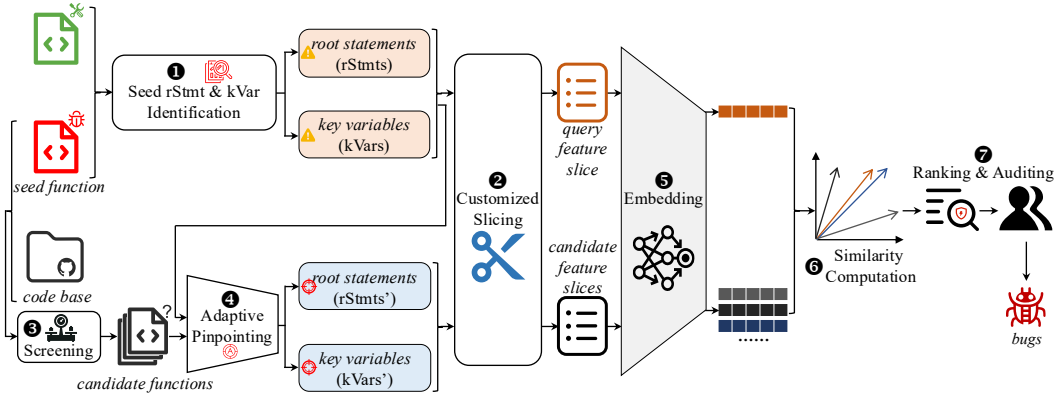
seed function

❶ Seed rStmt & kVar Identification

root statements (rStmts)

key variables (kVars)

❷ Customized Slicing

query feature slice

candidate feature slices

❺ Embedding

❻ Similarity Computation

❼ Ranking & Auditing

bugs

code base

❸ Screening

candidate functions

?

❹ Adaptive Pinpointing

root statements (rStmts')

key variables (kVars')

......